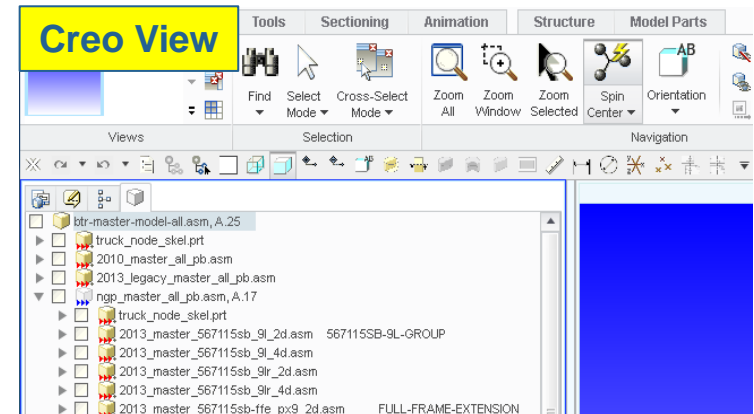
Creo View

Tools | Sectioning | Animation | Structure | Model Parts

Find
Select Mode
Cross-Select Mode
Zoom All
Zoom Window
Zoom Selected
Spin Center
Orientation

Views | Selection | Navigation

btr-master-model-all.asm, A.25
truck_node_skel.prt
2010_master_all_pb.asm
2013_legacy_master_all_pb.asm
ngp_master_all_pb.asm, A.17
truck_node_skel.prt
2013_master_567115sb_9l_2d.asm 567115SB-9L-GROUP
2013_master_567115sb_9l_4d.asm
2013_master_567115sb_9lr_2d.asm
2013_master_567115sb_9lr_4d.asm
2013_master_567115sb-ffe_px9_2d.asm FULL-FRAME-EXTENSION